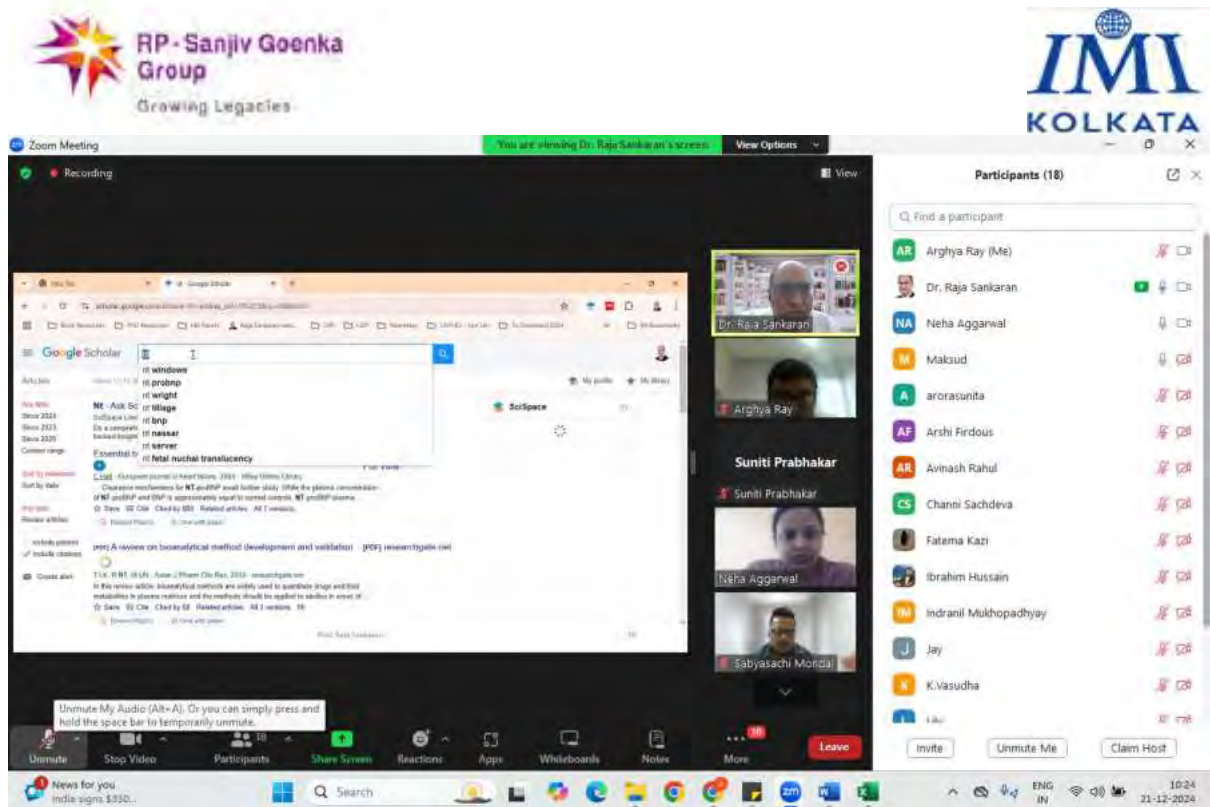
RP-Sanjiv Goenka Group
Growing Legacies

IMI KOLKATA

Zoom Meeting
You are viewing Dr. Raja Sankaran's screen
View Options
Recording
View

Google Scholar
nt windows
nt probnp
nt wright
nt tillage
nt bnp
nt nassar
nt server
nt fetal nuchal translucency
Articles
NT - Ask Sc
SciSpace
Essential b
[PDF] A review on bioanalytical method development and validation
[PDF] researchgate.net
☆ Save 99 Cite Cited by 58 Related articles All 3 versions

Dr. Raja Sankaran
Arghya Ray
Suniti Prabhakar
Suniti Prabhakar
Neha Aggarwal
Sabyasachi Mondal

Participants (18)
Find a participant
AR Arghya Ray (Me)
Dr. Raja Sankaran
NA Neha Aggarwal
M Maksud
A arorasunita
AF Arshi Firdous
AR Avinash Rahul
CS Channi Sachdeva
Fatema Kazi
Ibrahim Hussain
IM Indranil Mukhopadhyay
J Jay
K K.Vasudha
Invite
Unmute Me
Claim Host

Unmute My Audio (Alt+A). Or you can simply press and hold the space bar to temporarily unmute.
Unmute
Stop Video
18 Participants
Share Screen
Reactions
Apps
Whiteboards
Notes
More
Leave

News for you
India signs $350...
Search
ENG IN
10:24
21-12-2024